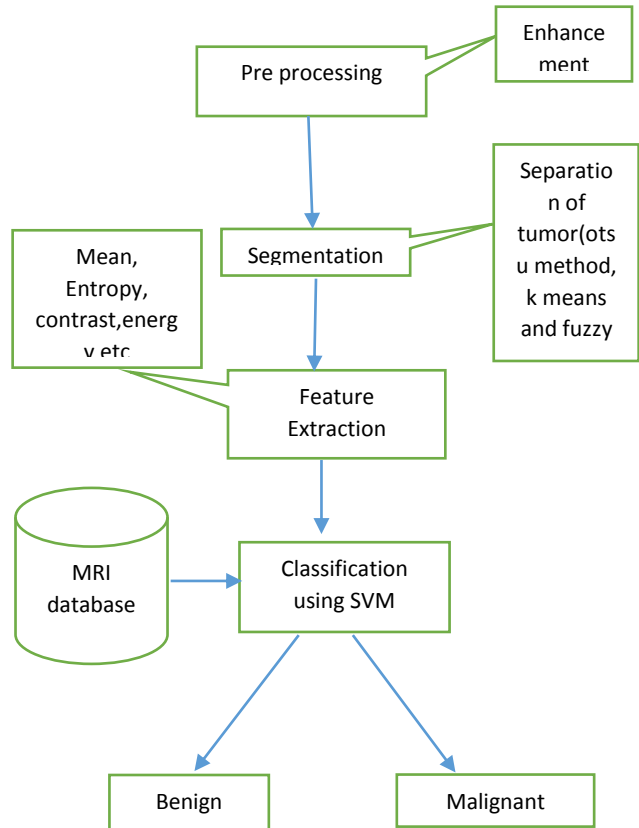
Enhancement

Pre processing

Separation of tumor(otsu method, k means and fuzzy

Segmentation

Mean, Entropy, contrast,energy etc

Feature Extraction

MRI database

Classification using SVM

Benign

Malignant